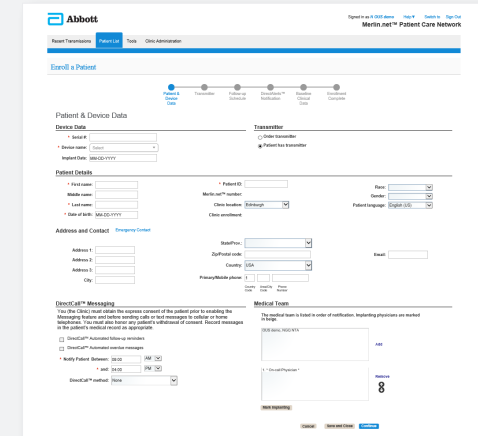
Abbott

Signed in as A GUS demo Help Switch to Sign Out
Merlin.net™ Patient Care Network

Recent Transmissions Patient List Tools Clinic Administration

Enroll a Patient

Patient & Device Data Transmitter Follow-up Schedule DirectAlerts™ Notification Baseline Clinical Data Enrollment Complete

Patient & Device Data

Device Data

* Serial #:
* Device name: Select
Implant Date: MM-DD-YYYY

Transmitter

Order transmitter
Patient has transmitter

Patient Details

* First name:
Middle name:
* Last name:
* Date of birth: MM-DD-YYYY

* Patient ID:
Merlin.net™ number:
Clinic location: Edinburgh
Clinic enrollment:

Race:
Gender:
Patient language: English (US)

Address and Contact Emergency Contact

Address 1:
Address 2:
Address 3:
City:

State/Prov.:
Zip/Postal code:
Country: USA
Primary/Mobile phone:
Country Code Area/City Code Phone Number

Email:

DirectCall™ Messaging

You (the Clinic) must obtain the express consent of the patient prior to enabling the Messaging feature and before sending calls or text messages to cellular or home telephones. You must also honor any patient's withdrawal of consent. Record messages in the patient's medical record as appropriate.

DirectCall™ Automated follow-up reminders
DirectCall™ Automated overdue messages

* Notify Patient Between: 08:00 AM
* and: 04:00 PM
DirectCall™ method: None

Medical Team

The medical team is listed in order of notification. Implanting physicians are marked in beige.

GUS demo, HCO RTX

Add

1. * On-call Physician *

Remove

Mark Implanting

Cancel Save and Close Continue